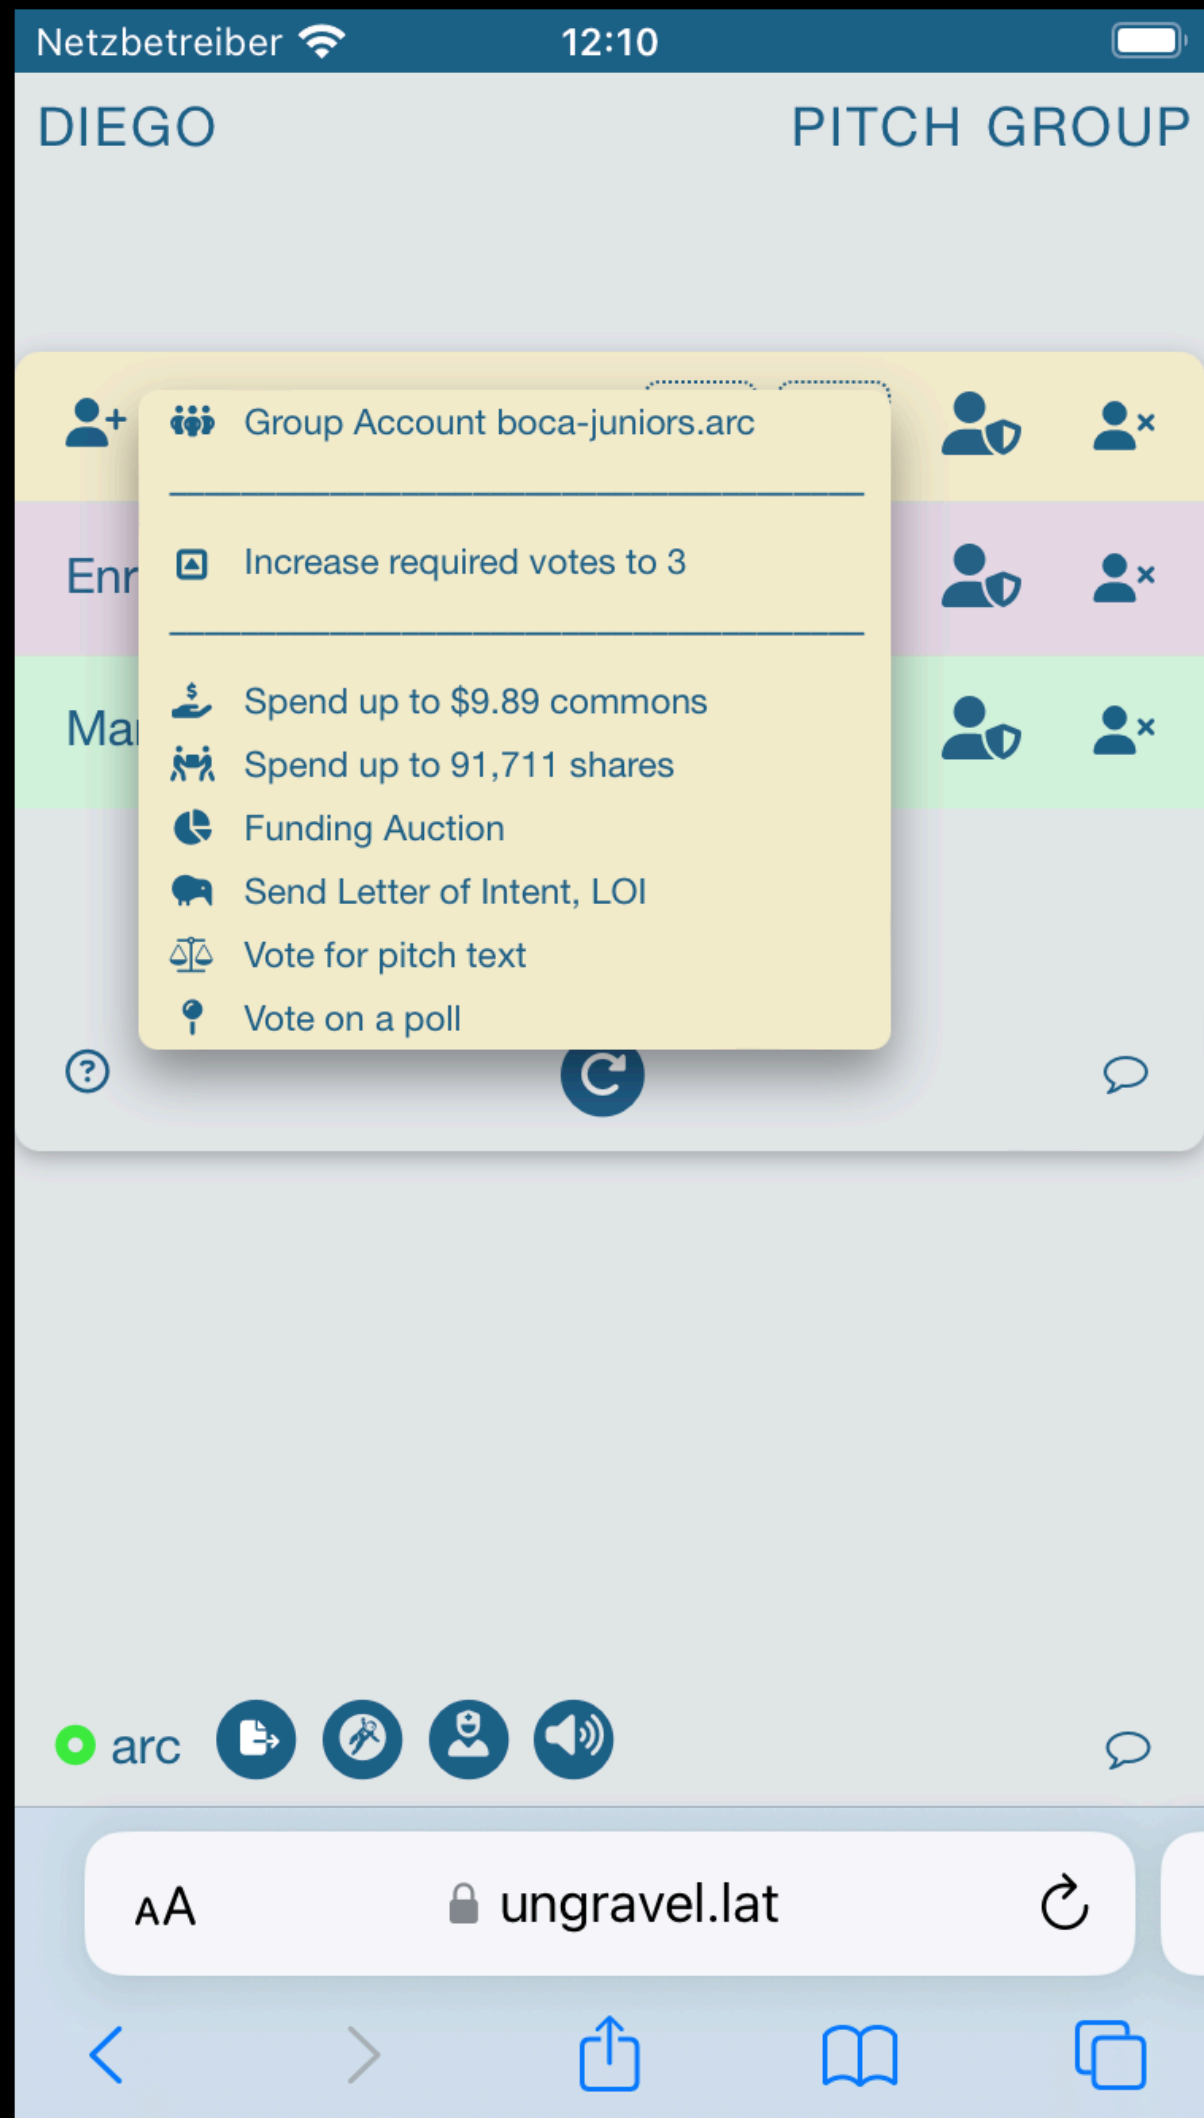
Netzbetreiber 12:10

DIEGO

PITCH GROUP

Enr

Ma

Group Account boca-juniors.arc

Increase required votes to 3

Spend up to $9.89 commons
Spend up to 91,711 shares
Funding Auction
Send Letter of Intent, LOI
Vote for pitch text
Vote on a poll

arc

AA ungravel.lat